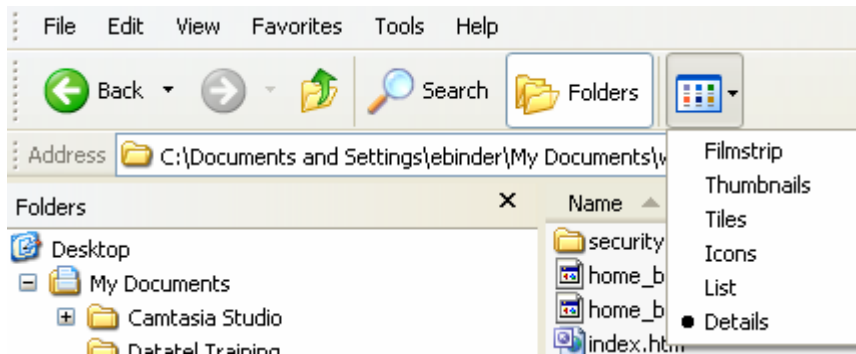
File Edit View Favorites Tools Help

Back Search Folders

Address C:\Documents and Settings\ebinder\My Documents\w

Filmstrip
Thumbnails
Tiles
Icons
List
Details

Folders ×

Name

Desktop
My Documents
Camtasia Studio
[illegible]

security
home_b
home_b
index.htm